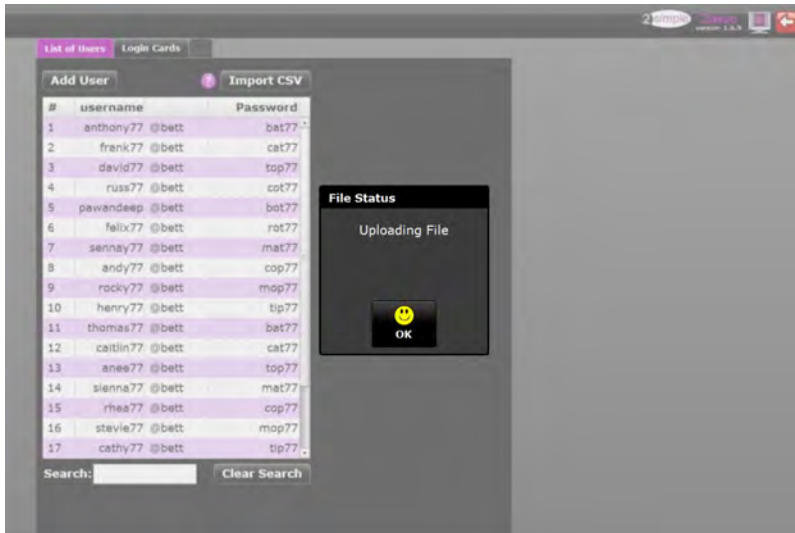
2simple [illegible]
version 1.3.5

List of Users | Login Cards

Add User

?

Import CSV

| # | username | | Password |
|---|---|---|---|
| 1 | anthony77 | @bett | bat77 |
| 2 | frank77 | @bett | cat77 |
| 3 | david77 | @bett | top77 |
| 4 | russ77 | @bett | cot77 |
| 5 | pawandeep | @bett | bot77 |
| 6 | felix77 | @bett | rot77 |
| 7 | sennay77 | @bett | mat77 |
| 8 | andy77 | @bett | cop77 |
| 9 | rocky77 | @bett | mop77 |
| 10 | henry77 | @bett | tip77 |
| 11 | thomas77 | @bett | bat77 |
| 12 | caitlin77 | @bett | cat77 |
| 13 | anee77 | @bett | top77 |
| 14 | sienna77 | @bett | mat77 |
| 15 | rhea77 | @bett | cop77 |
| 16 | stevie77 | @bett | mop77 |
| 17 | cathy77 | @bett | tip77 |

Search:

Clear Search

File Status

Uploading File

OK